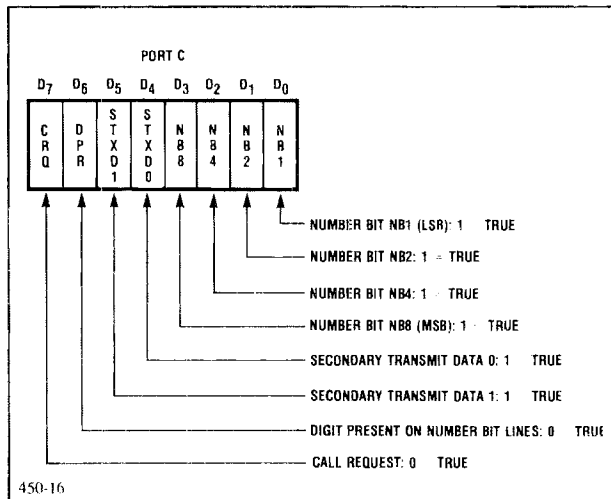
PORT C

$D_7$ $D_6$ $D_5$ $D_4$ $D_3$ $D_2$ $D_1$ $D_0$

| CRQ | DPR | STXD1 | STXD0 | NB8 | NB4 | NB2 | NB1 |
|---|---|---|---|---|---|---|---|

NUMBER BIT NB1 (LSB): 1 TRUE

NUMBER BIT NB2: 1 = TRUE

NUMBER BIT NB4: 1 TRUE

NUMBER BIT NB8 (MSB): 1 TRUE

SECONDARY TRANSMIT DATA 0: 1 TRUE

SECONDARY TRANSMIT DATA 1: 1 TRUE

DIGIT PRESENT ON NUMBER BIT LINES: 0 TRUE

CALL REQUEST: 0 TRUE

450-16